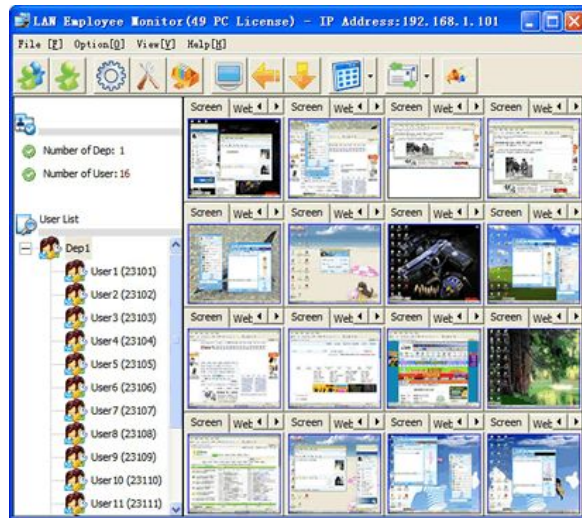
LAN Employee Monitor(49 PC License) - IP Address:192.168.1.101

File [F] Option[O] View[V] Help[H]

Number of Dep: 1
Number of User: 16

User List

Dep1
User1 (23101)
User2 (23102)
User3 (23103)
User4 (23104)
User5 (23105)
User6 (23106)
User7 (23107)
User8 (23108)
User9 (23109)
User10 (23110)
User11 (23111)

Screen Wet
Screen Wet
Screen Wet
Screen Wet
Screen Wet
Screen Wet
Screen Wet
Screen Wet
Screen Wet
Screen Wet
Screen Wet
Screen Wet
Screen Wet
Screen Wet
Screen Wet
Screen Wet